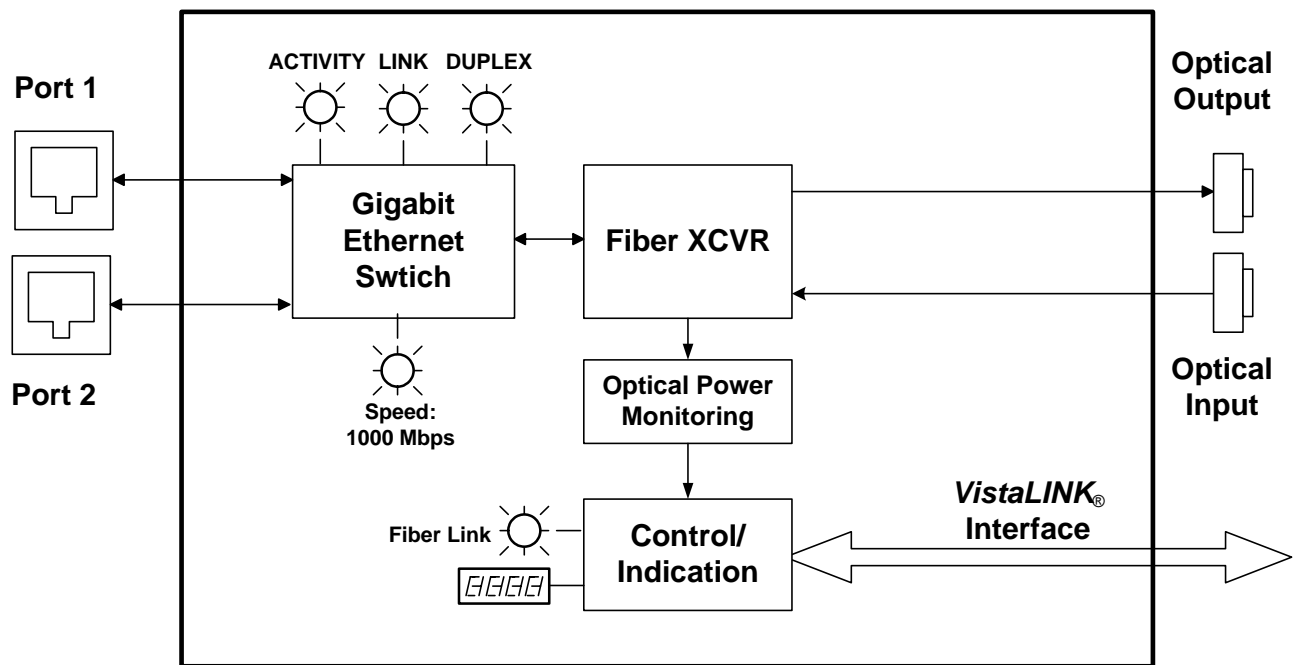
ACTIVITY LINK DUPLEX

Port 1

Optical Output

Gigabit Ethernet Swtich

Fiber XCVR

Port 2

Optical Input

Optical Power Monitoring

Speed: 1000 Mbps

VistaLINK® Interface

Fiber Link

Control/ Indication